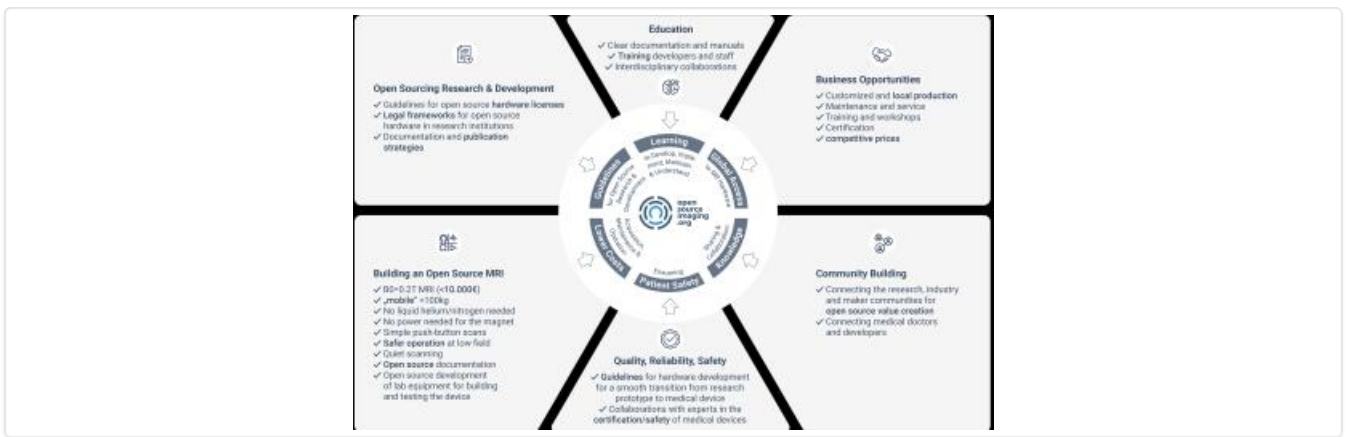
Education
✓ Clear documentation and manuals
✓ Training developers and staff
✓ Interdisciplinary collaborations

Open Sourcing Research & Development
✓ Guidelines for open source hardware licenses
✓ Legal frameworks for open source hardware in research institutions
✓ Documentation and publication strategies

Business Opportunities
✓ Customized and local production
✓ Maintenance and service
✓ Training and workshops
✓ Certification
✓ competitive prices

Learning
to Construct, Implement, Maintain & Understand

Global Access
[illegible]

Knowledge
Sharing & Collaboration

Patient Safety
Ensuring

Lower Costs
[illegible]

Guidelines
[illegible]

open source imaging .org

Building an Open Source MRI
✓ B0=0.27 MRI (<10.000€)
✓ „mobile" <100kg
✓ No liquid helium/nitrogen needed
✓ No power needed for the magnet
✓ Simple push-button scans
✓ Safer operation at low field
✓ Quiet scanning
✓ Open source documentation
✓ Open source development of lab equipment for building and testing the device

Community Building
✓ Connecting the research, industry and maker communities for open source value creation
✓ Connecting medical doctors and developers

Quality, Reliability, Safety
✓ Guidelines for hardware development for a smooth transition from research prototype to medical device
✓ Collaborations with experts in the certification/safety of medical devices